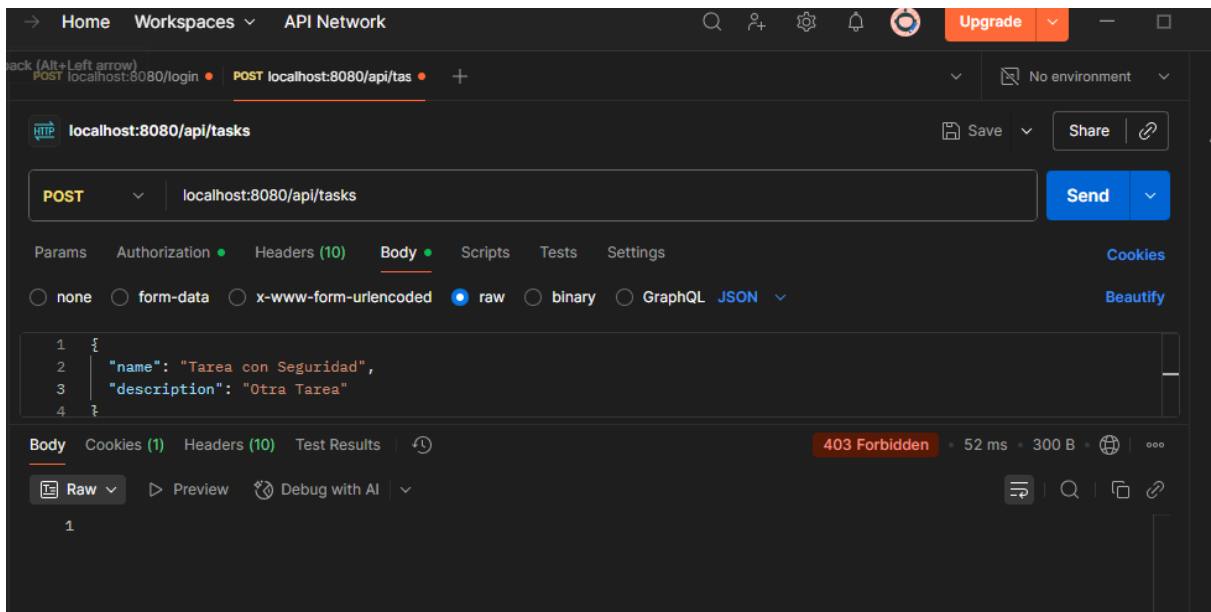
Home Workspaces API Network

Upgrade

ack (Alt+Left arrow)
POST localhost:8080/login POST localhost:8080/api/tas

No environment

HTTP localhost:8080/api/tasks

Save Share

POST localhost:8080/api/tasks Send

Params Authorization Headers (10) Body Scripts Tests Settings Cookies

none form-data x-www-form-urlencoded raw binary GraphQL JSON Beautify

1 {
2 "name": "Tarea con Seguridad",
3 "description": "Otra Tarea"
4 }

Body Cookies (1) Headers (10) Test Results 403 Forbidden 52 ms 300 B

Raw Preview Debug with AI

1